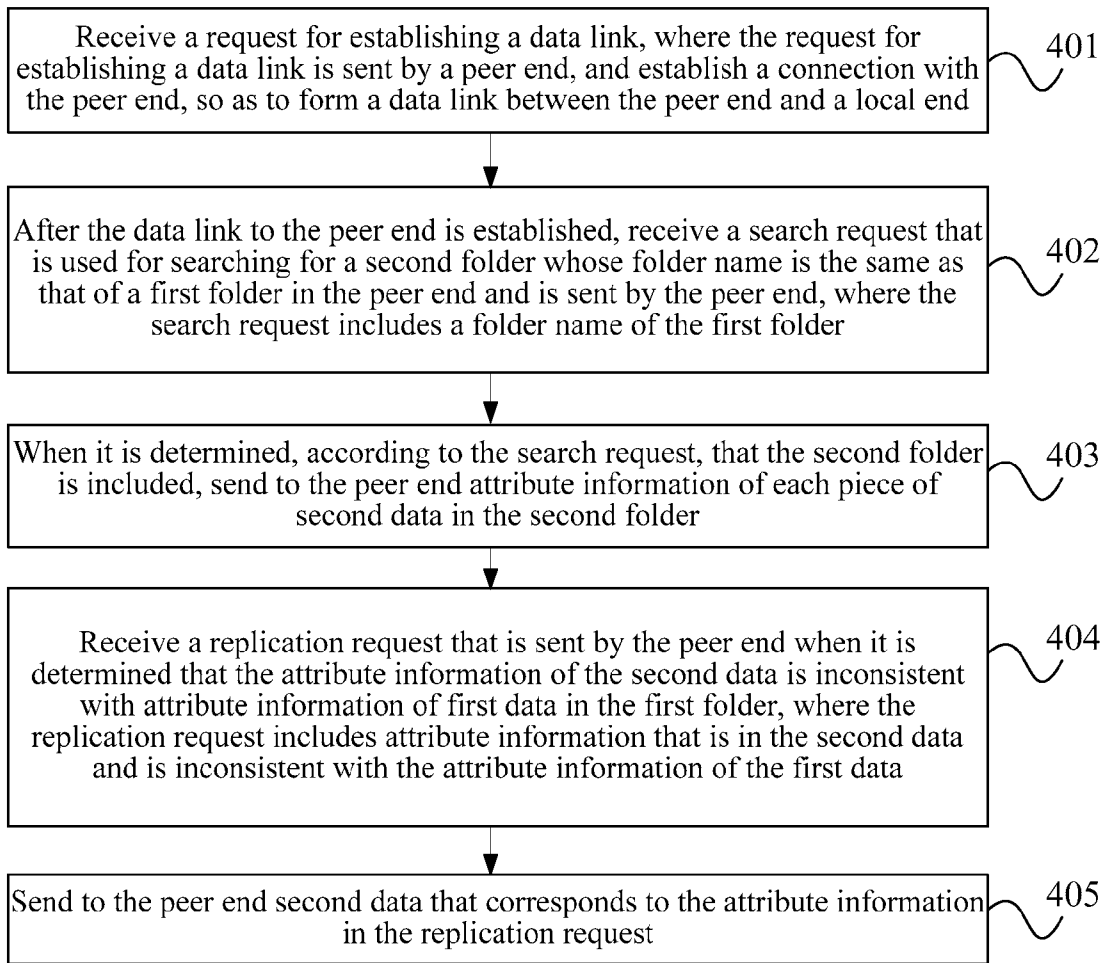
Receive a request for establishing a data link, where the request for establishing a data link is sent by a peer end, and establish a connection with the peer end, so as to form a data link between the peer end and a local end

401

After the data link to the peer end is established, receive a search request that is used for searching for a second folder whose folder name is the same as that of a first folder in the peer end and is sent by the peer end, where the search request includes a folder name of the first folder

402

When it is determined, according to the search request, that the second folder is included, send to the peer end attribute information of each piece of second data in the second folder

403

Receive a replication request that is sent by the peer end when it is determined that the attribute information of the second data is inconsistent with attribute information of first data in the first folder, where the replication request includes attribute information that is in the second data and is inconsistent with the attribute information of the first data

404

Send to the peer end second data that corresponds to the attribute information in the replication request

405